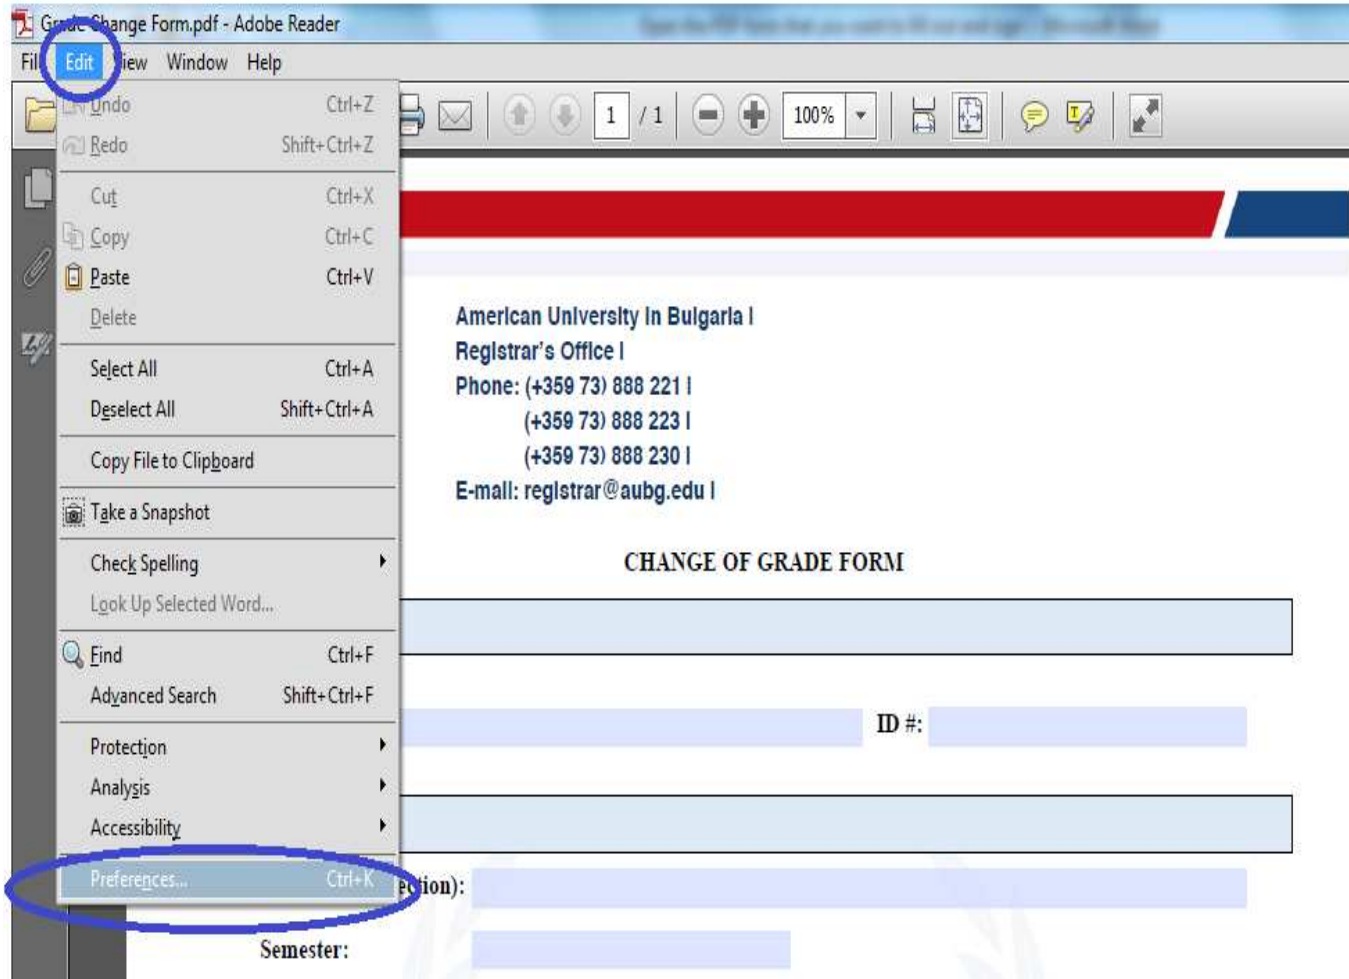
Grade Change Form.pdf - Adobe Reader

Fil Edit iew Window Help

1 / 1 100%

Undo Ctrl+Z
Redo Shift+Ctrl+Z
Cut Ctrl+X
Copy Ctrl+C
Paste Ctrl+V
Delete
Select All Ctrl+A
Deselect All Shift+Ctrl+A
Copy File to Clipboard
Take a Snapshot
Check Spelling
Look Up Selected Word...
Find Ctrl+F
Advanced Search Shift+Ctrl+F
Protection
Analysis
Accessibility
Preferences... Ctrl+K

American University in Bulgaria |
Registrar's Office |
Phone: (+359 73) 888 221 |
(+359 73) 888 223 |
(+359 73) 888 230 |
E-mail: registrar@aubg.edu |

CHANGE OF GRADE FORM

ID #:

ection):

Semester: